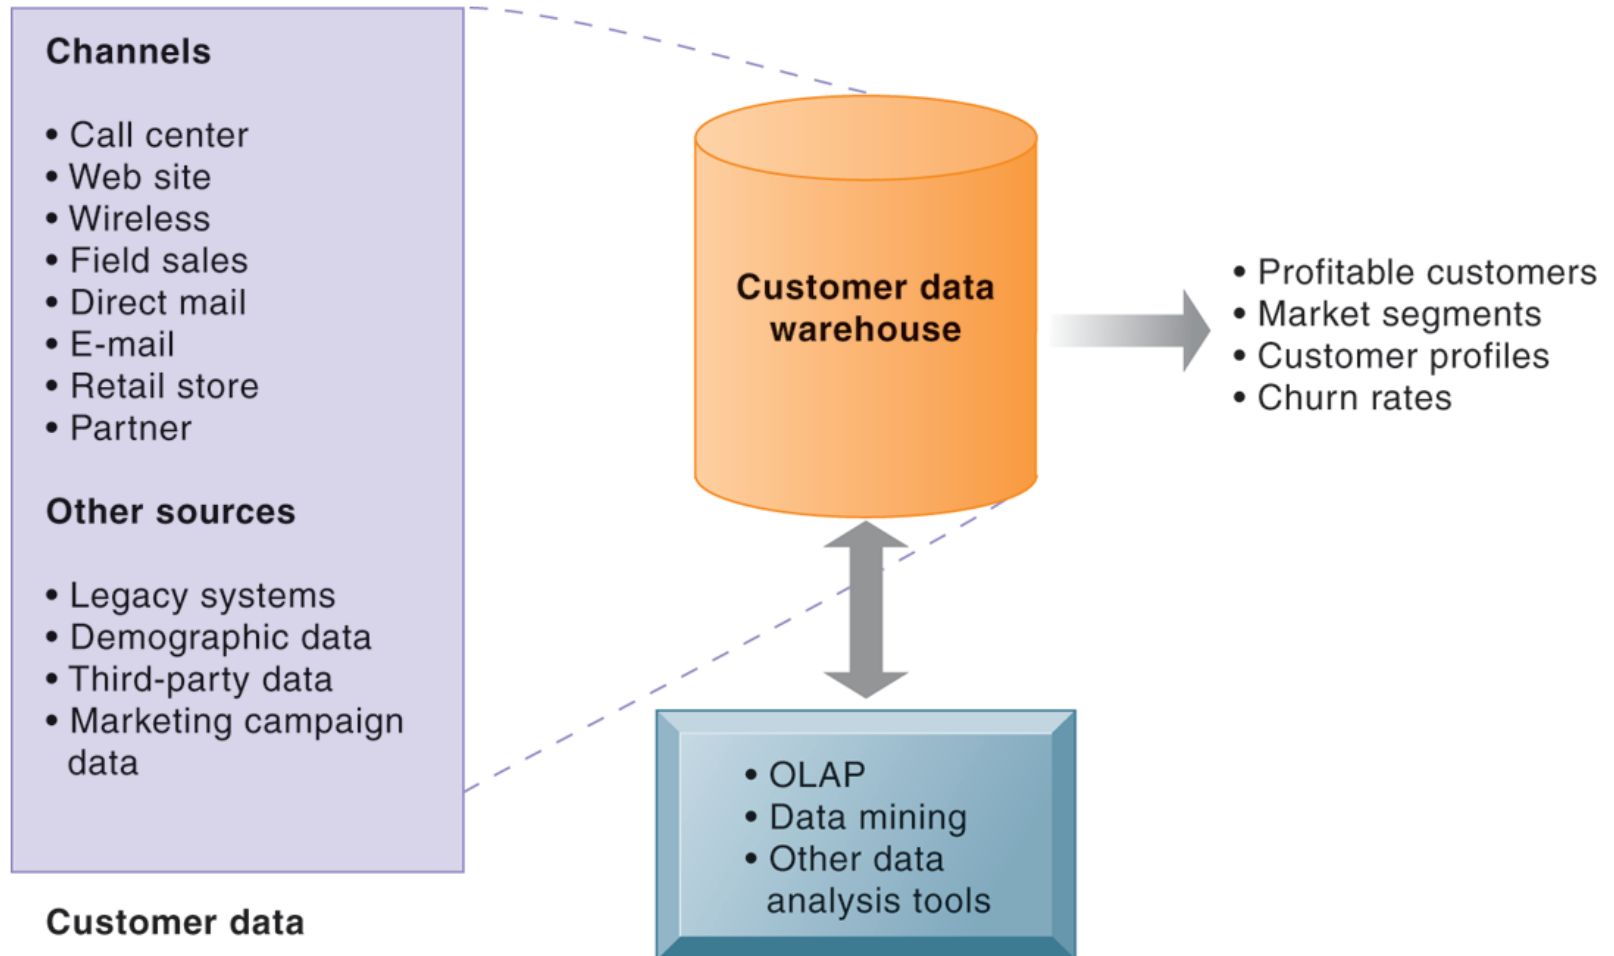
Channels

• Call center
• Web site
• Wireless
• Field sales
• Direct mail
• E-mail
• Retail store
• Partner

Other sources

• Legacy systems
• Demographic data
• Third-party data
• Marketing campaign data

Customer data

Customer data warehouse

• Profitable customers
• Market segments
• Customer profiles
• Churn rates

• OLAP
• Data mining
• Other data analysis tools